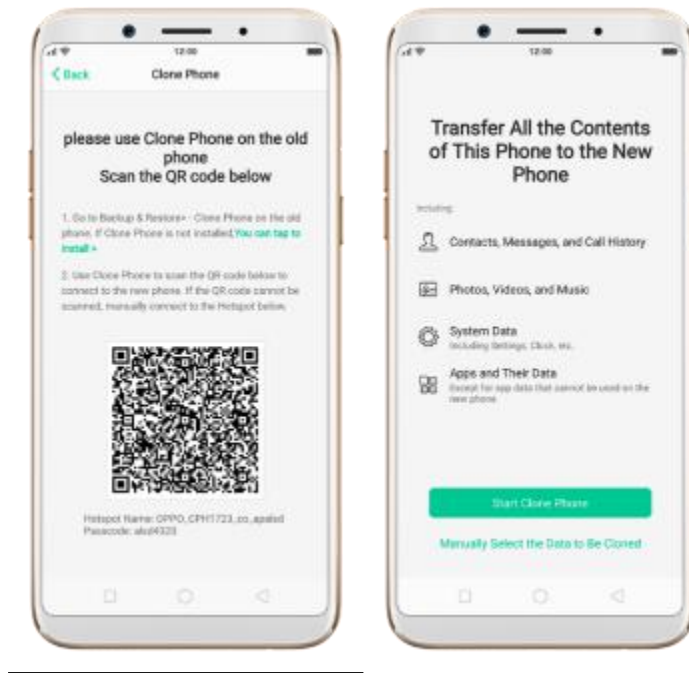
12:00

< Back Clone Phone

please use Clone Phone on the old phone
Scan the QR code below

1. Go to Backup & Restore - Clone Phone on the old phone. If Clone Phone is not installed, You can tap to install >

2. Use Clone Phone to scan the QR code below to connect to the new phone. If the QR code cannot be scanned, manually connect to the Hotspot below.

Hotspot Name: OPPO_CPH1723_co_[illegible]
Passcode: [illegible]

12:00

Transfer All the Contents of This Phone to the New Phone

Including

Contacts, Messages, and Call History

Photos, Videos, and Music

System Data
Including Settings, Clock, etc.

Apps and Their Data
Except for app data that cannot be used on the new phone

Start Clone Phone

Manually Select the Data to Be Cloned